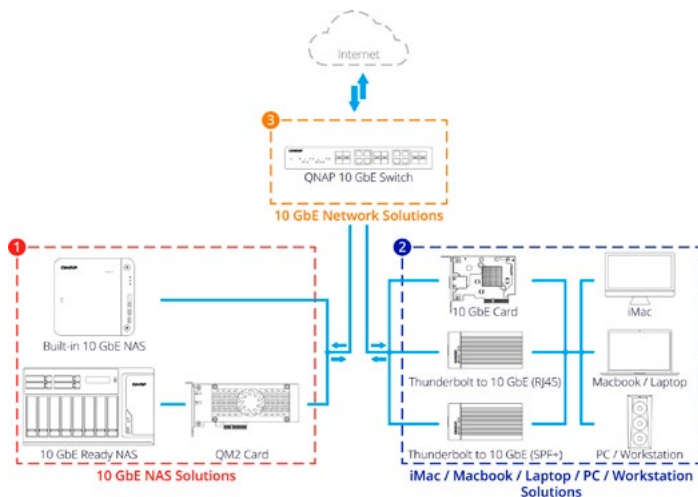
Internet

3

QNAP 10 GbE Switch

10 GbE Network Solutions

1

Built-in 10 GbE NAS

10 GbE Ready NAS

QM2 Card

10 GbE NAS Solutions

2

10 GbE Card

Thunderbolt to 10 GbE (RJ45)

Thunderbolt to 10 GbE (SPF+)

iMac

Macbook / Laptop

PC / Workstation

iMac / Macbook / Laptop / PC / Workstation Solutions